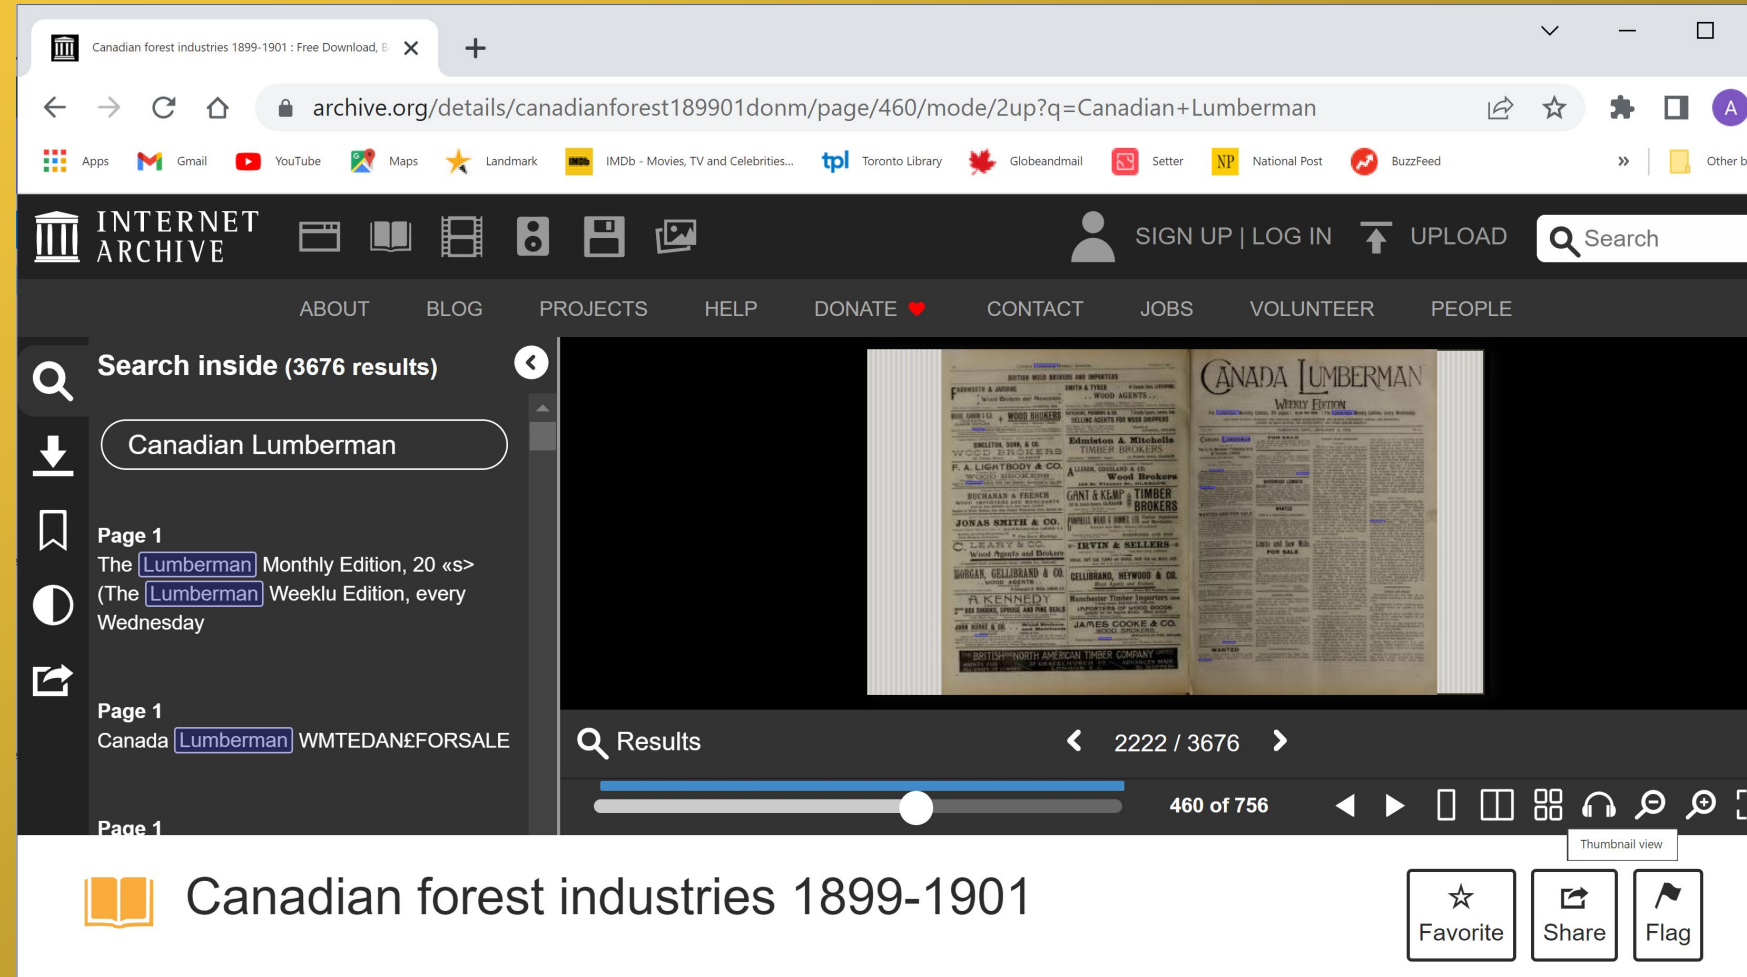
Canadian forest industries 1899-1901 : Free Download, E

archive.org/details/canadianforest189901donm/page/460/mode/2up?q=Canadian+Lumberman

Apps Gmail YouTube Maps Landmark IMDb - Movies, TV and Celebrities... tpl Toronto Library Globeandmail Setter NP National Post BuzzFeed » Other b

INTERNET ARCHIVE

SIGN UP | LOG IN UPLOAD Search

ABOUT BLOG PROJECTS HELP DONATE CONTACT JOBS VOLUNTEER PEOPLE

Search inside (3676 results)

Canadian Lumberman

Page 1
The Lumberman Monthly Edition, 20 «s> (The Lumberman Weeklu Edition, every Wednesday

Page 1
Canada Lumberman WMTEDAN£FORSALE

Page 1

CANADA LUMBERMAN
WEEKLY EDITION

Results 2222 / 3676

460 of 756

Thumbnail view

Canadian forest industries 1899-1901

Favorite Share Flag